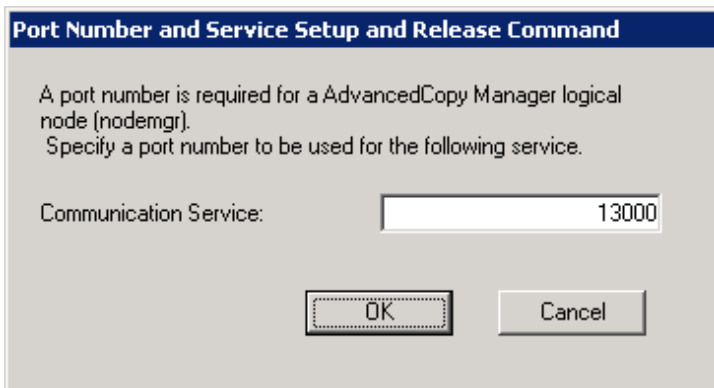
Port Number and Service Setup and Release Command

A port number is required for a AdvancedCopy Manager logical node (nodemgr).
Specify a port number to be used for the following service.

Communication Service: 13000

OK
Cancel